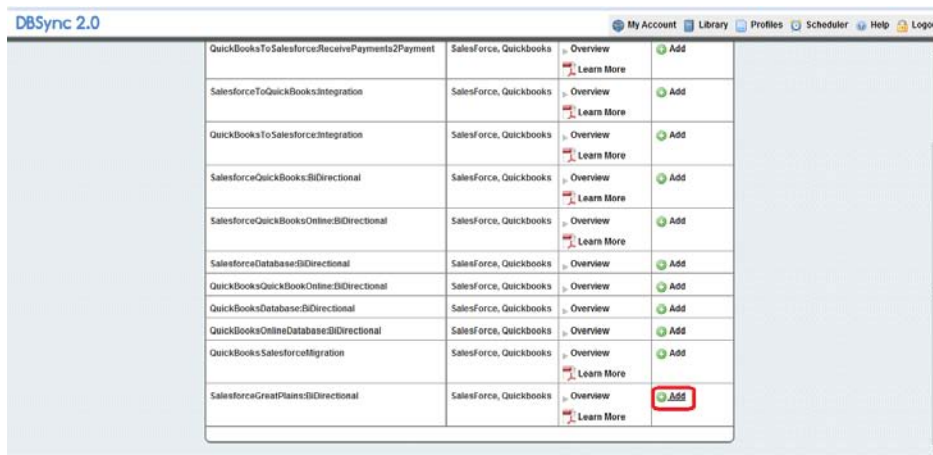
DBSync 2.0

My Account Library Profiles Scheduler Help Logo

| | | | |
|---|---|---|---|
| QuickBooksToSalesforce:ReceivePayments2Payment | SalesForce, Quickbooks | Overview Learn More | Add |
| SalesforceToQuickBooks:Integration | SalesForce, Quickbooks | Overview Learn More | Add |
| QuickBooksToSalesforce:Integration | SalesForce, Quickbooks | Overview Learn More | Add |
| SalesforceQuickBooks:BiDirectional | SalesForce, Quickbooks | Overview Learn More | Add |
| SalesforceQuickBooksOnline:BiDirectional | SalesForce, Quickbooks | Overview Learn More | Add |
| SalesforceDatabase:BiDirectional | SalesForce, Quickbooks | Overview | Add |
| QuickBooksQuickBookOnline:BiDirectional | SalesForce, Quickbooks | Overview | Add |
| QuickBooksDatabase:BiDirectional | SalesForce, Quickbooks | Overview | Add |
| QuickBooksOnlineDatabase:BiDirectional | SalesForce, Quickbooks | Overview | Add |
| QuickBooksSalesforceMigration | SalesForce, Quickbooks | Overview Learn More | Add |
| SalesforceGreatPlains:BiDirectional | SalesForce, Quickbooks | Overview Learn More | Add |